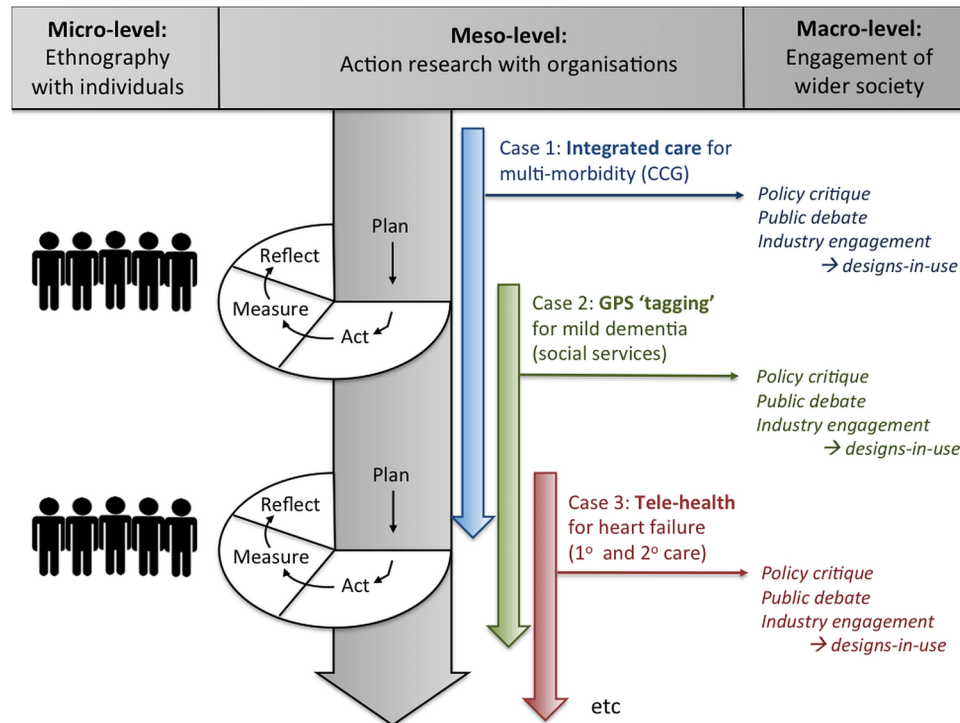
**Micro-level:** Ethnography with individuals

**Meso-level:** Action research with organisations

**Macro-level:** Engagement of wider society

Case 1: **Integrated care** for multi-morbidity (CCG)

*Policy critique*
*Public debate*
*Industry engagement*
*→ designs-in-use*

Plan

Reflect

Measure

Act

Case 2: **GPS 'tagging'** for mild dementia (social services)

*Policy critique*
*Public debate*
*Industry engagement*
*→ designs-in-use*

Plan

Reflect

Measure

Act

Case 3: **Tele-health** for heart failure ($1^o$ and $2^o$ care)

*Policy critique*
*Public debate*
*Industry engagement*
*→ designs-in-use*

etc